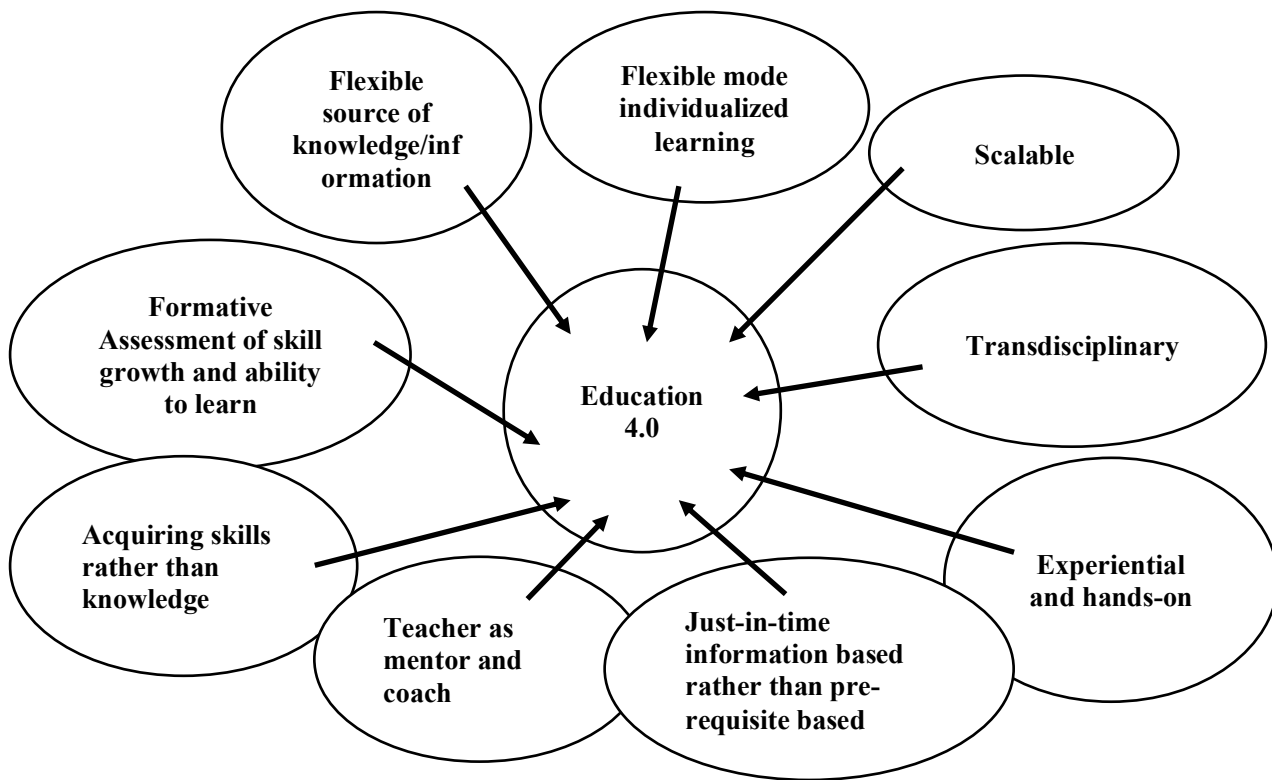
Flexible source of knowledge/information

Flexible mode individualized learning

Scalable

Formative Assessment of skill growth and ability to learn

Education 4.0

Transdisciplinary

Acquiring skills rather than knowledge

Teacher as mentor and coach

Just-in-time information based rather than prerequisite based

Experiential and hands-on